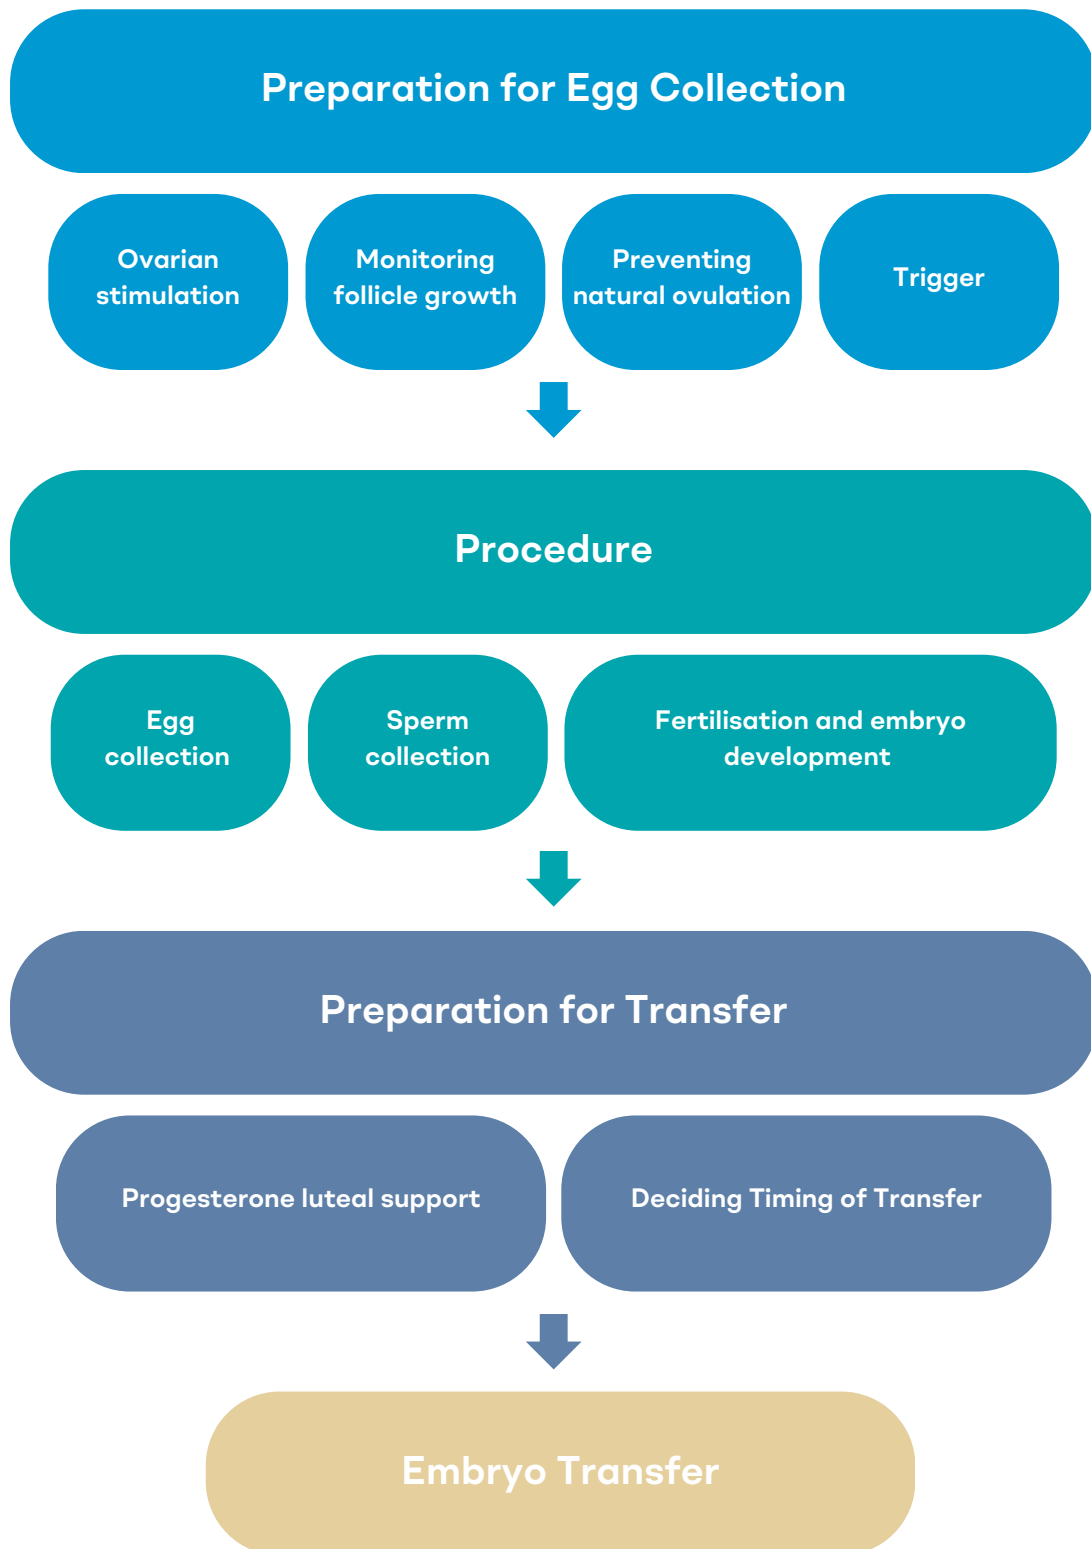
Preparation for Egg Collection

Ovarian stimulation

Monitoring follicle growth

Preventing natural ovulation

Trigger

Procedure

Egg collection

Sperm collection

Fertilisation and embryo development

Preparation for Transfer

Progesterone luteal support

Deciding Timing of Transfer

Embryo Transfer